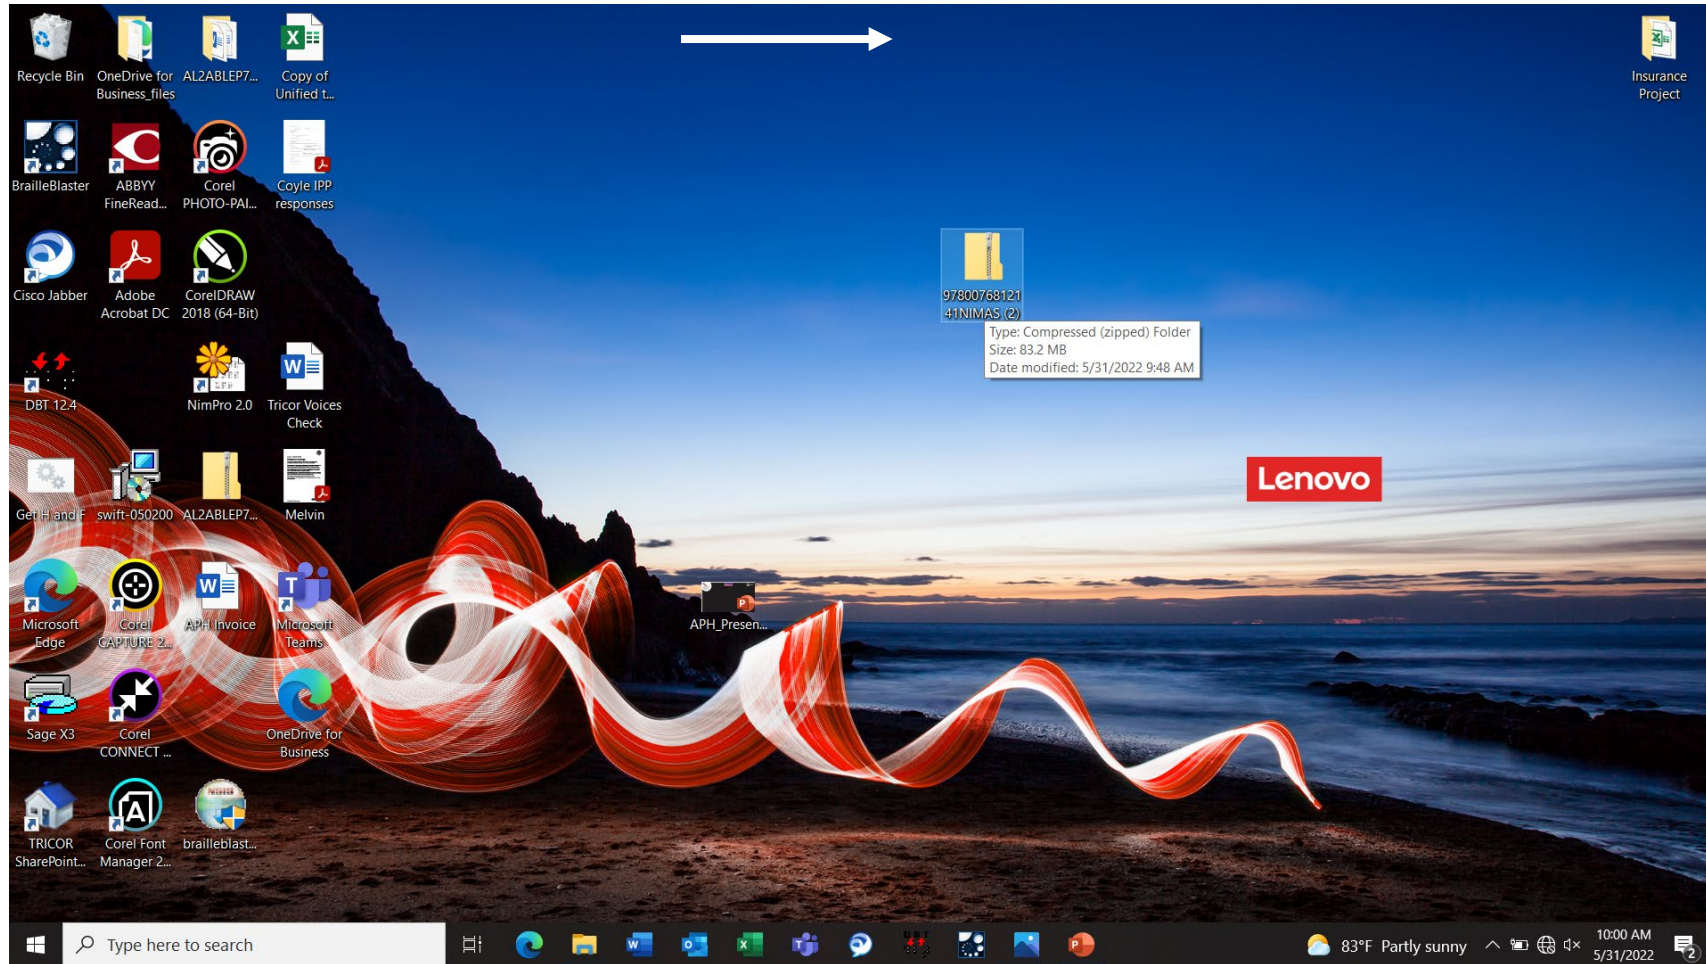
Recycle Bin
OneDrive for Business_files
AL2ABLEP7...
Copy of Unified t...
Insurance Project
BrailleBlaster
ABBYY FineRead...
Corel PHOTO-PAI...
Coyle IPP responses
Cisco Jabber
Adobe Acrobat DC
CorelDRAW 2018 (64-Bit)
9780076812141NIMAS (2)
Type: Compressed (zipped) Folder
Size: 83.2 MB
Date modified: 5/31/2022 9:48 AM
DBT 12.4
NimPro 2.0
Tricor Voices Check
Lenovo
Get H and F
swift-050200
AL2ABLEP7...
Melvin
Microsoft Edge
Corel CAPTURE 2...
APH Invoice
Microsoft Teams
APH_Presen...
Sage X3
Corel CONNECT ...
OneDrive for Business
TRICOR SharePoint...
Corel Font Manager 2...
brailleblast...
Type here to search
83°F Partly sunny
10:00 AM
5/31/2022
2